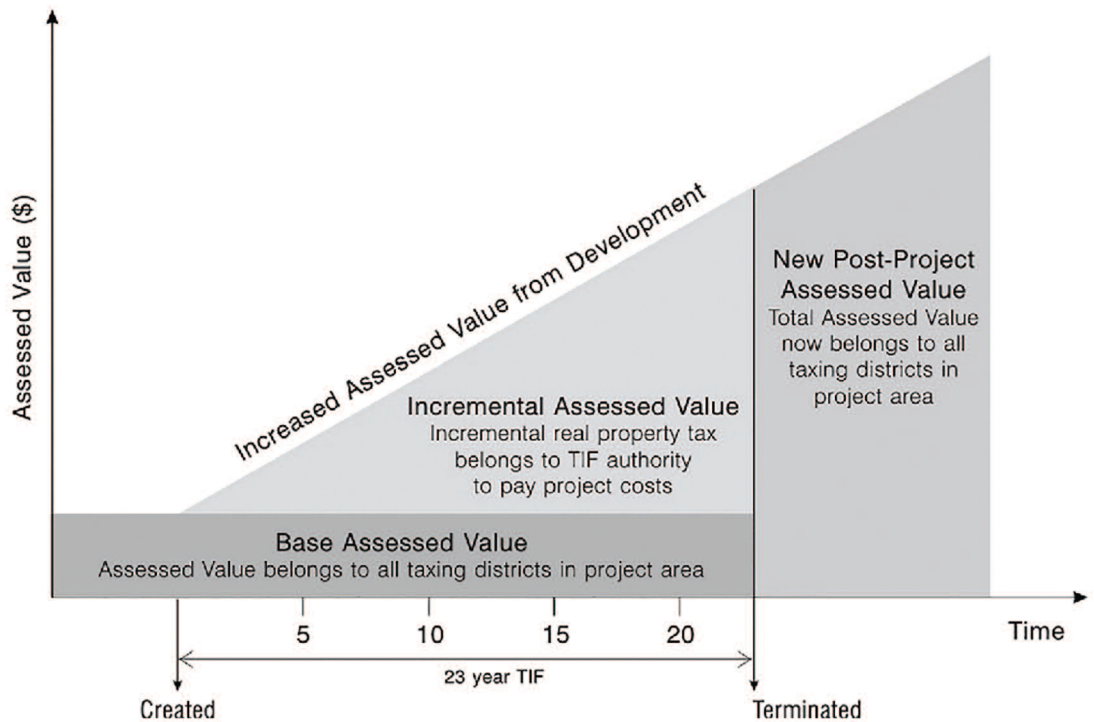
Assessed Value ($)

Increased Assessed Value from Development

New Post-Project Assessed Value
Total Assessed Value now belongs to all taxing districts in project area

Incremental Assessed Value
Incremental real property tax belongs to TIF authority to pay project costs

Base Assessed Value
Assessed Value belongs to all taxing districts in project area

5
10
15
20
Time

23 year TIF

Created
Terminated